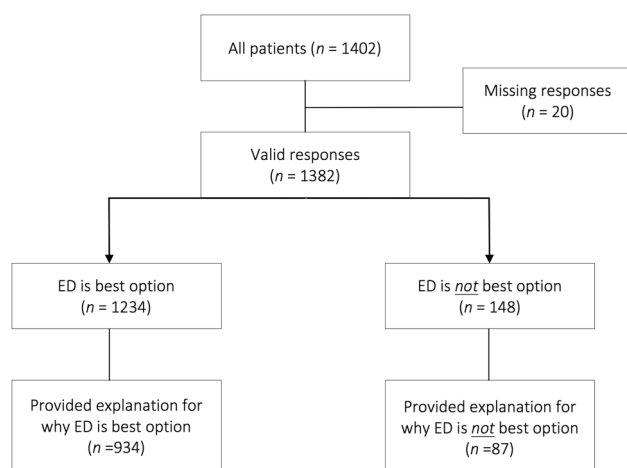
All patients ($n$ = 1402)

Missing responses ($n$ = 20)

Valid responses ($n$ = 1382)

ED is best option ($n$ = 1234)

ED is *not* best option ($n$ = 148)

Provided explanation for why ED is best option ($n$ =934)

Provided explanation for why ED is *not* best option ($n$ =87)